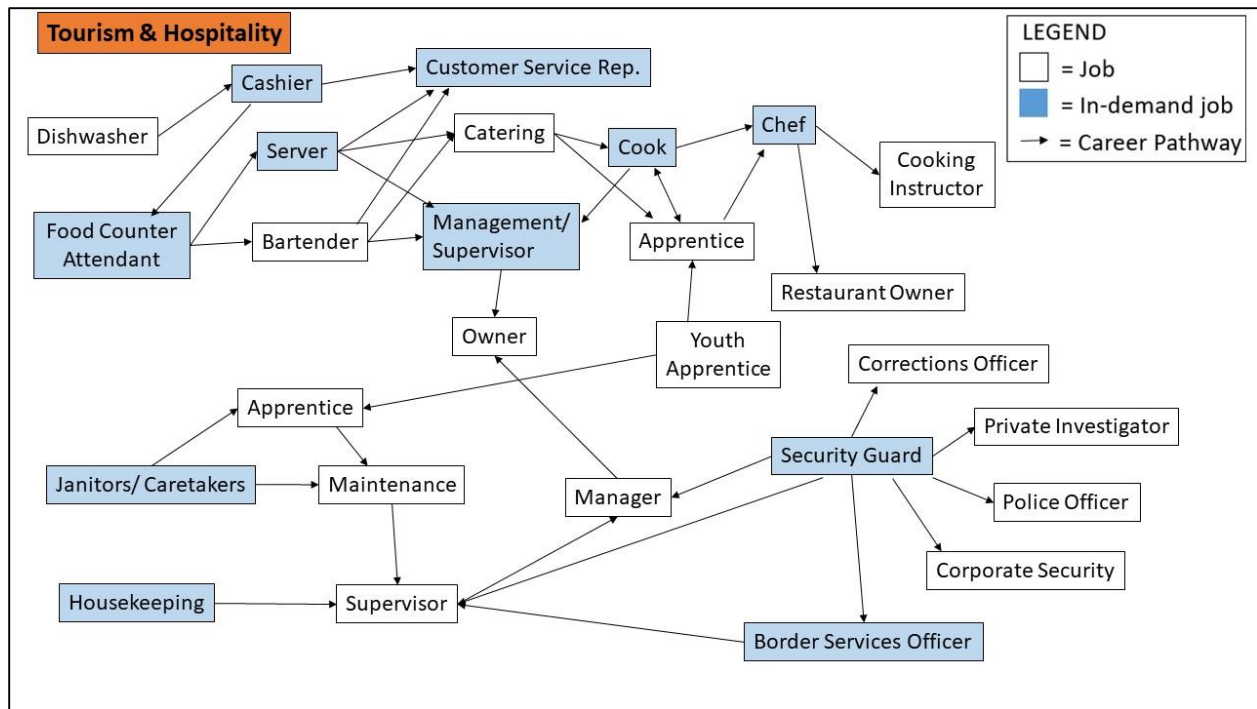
Tourism & Hospitality

LEGEND
= Job
= In-demand job
= Career Pathway

Cashier
Customer Service Rep.
Dishwasher
Server
Catering
Cook
Chef
Cooking Instructor
Food Counter Attendant
Bartender
Management/ Supervisor
Apprentice
Restaurant Owner
Owner
Youth Apprentice
Corrections Officer
Apprentice
Private Investigator
Security Guard
Janitors/ Caretakers
Maintenance
Manager
Police Officer
Corporate Security
Housekeeping
Supervisor
Border Services Officer